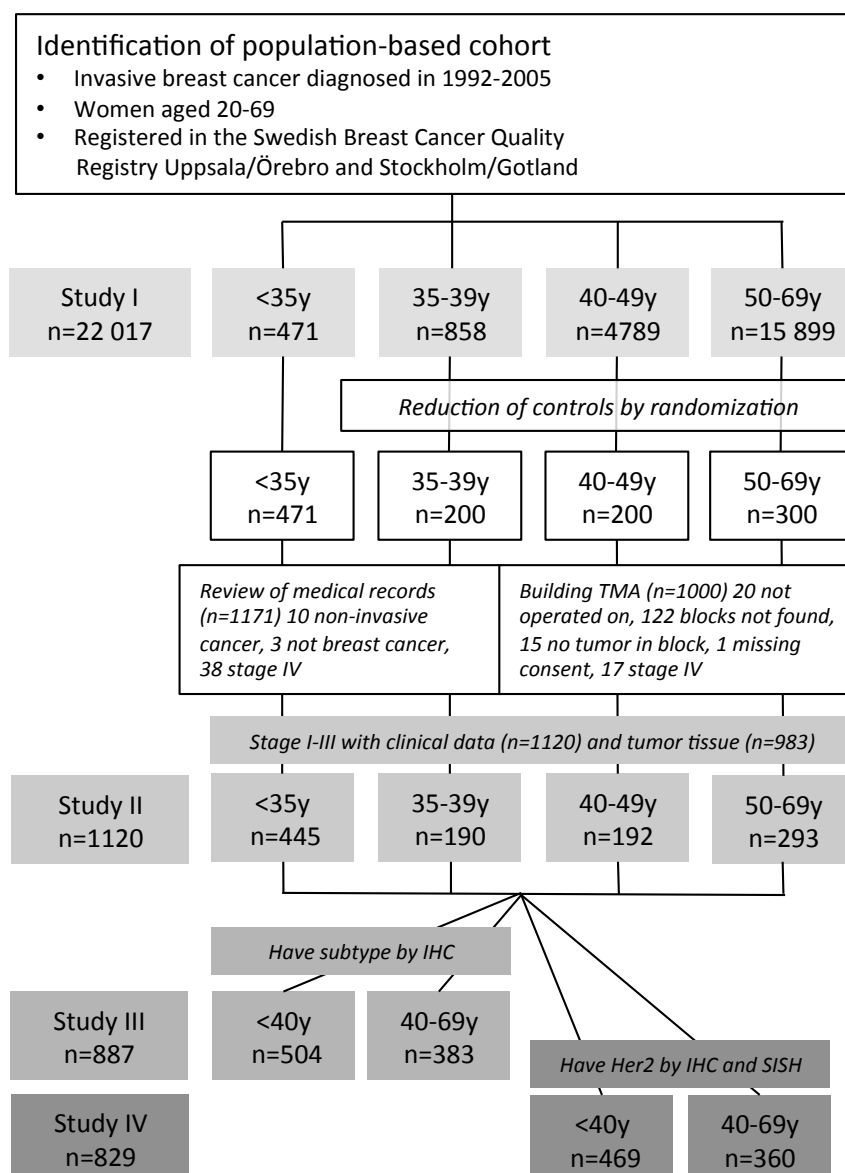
Identification of population-based cohort
• Invasive breast cancer diagnosed in 1992-2005
• Women aged 20-69
• Registered in the Swedish Breast Cancer Quality Registry Uppsala/Örebro and Stockholm/Gotland

Study I
n=22 017

<35y
n=471

35-39y
n=858

40-49y
n=4789

50-69y
n=15 899

Reduction of controls by randomization

<35y
n=471

35-39y
n=200

40-49y
n=200

50-69y
n=300

Review of medical records (n=1171) 10 non-invasive cancer, 3 not breast cancer, 38 stage IV

Building TMA (n=1000) 20 not operated on, 122 blocks not found, 15 no tumor in block, 1 missing consent, 17 stage IV

Stage I-III with clinical data (n=1120) and tumor tissue (n=983)

Study II
n=1120

<35y
n=445

35-39y
n=190

40-49y
n=192

50-69y
n=293

Have subtype by IHC

Study III
n=887

<40y
n=504

40-69y
n=383

Have Her2 by IHC and SISH

Study IV
n=829

<40y
n=469

40-69y
n=360